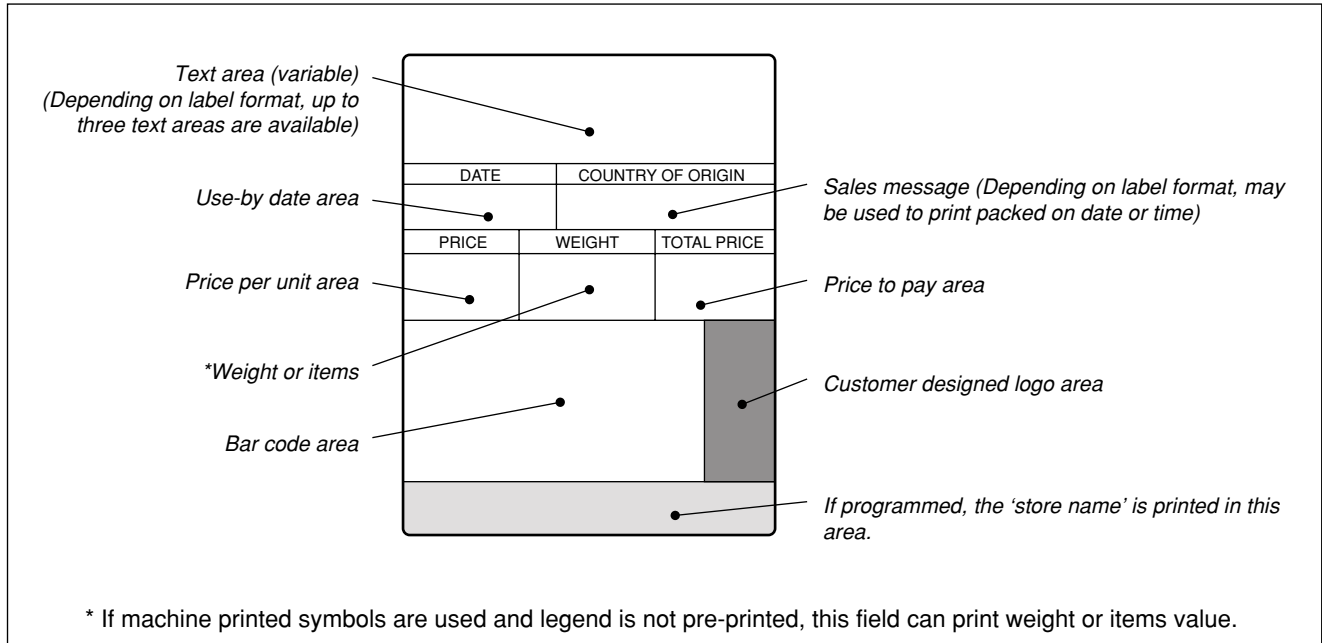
Text area (variable) (Depending on label format, up to three text areas are available)

DATE

COUNTRY OF ORIGIN

Use-by date area

Sales message (Depending on label format, may be used to print packed on date or time)

PRICE

WEIGHT

TOTAL PRICE

Price per unit area

Price to pay area

*Weight or items

Customer designed logo area

Bar code area

If programmed, the 'store name' is printed in this area.

* If machine printed symbols are used and legend is not pre-printed, this field can print weight or items value.